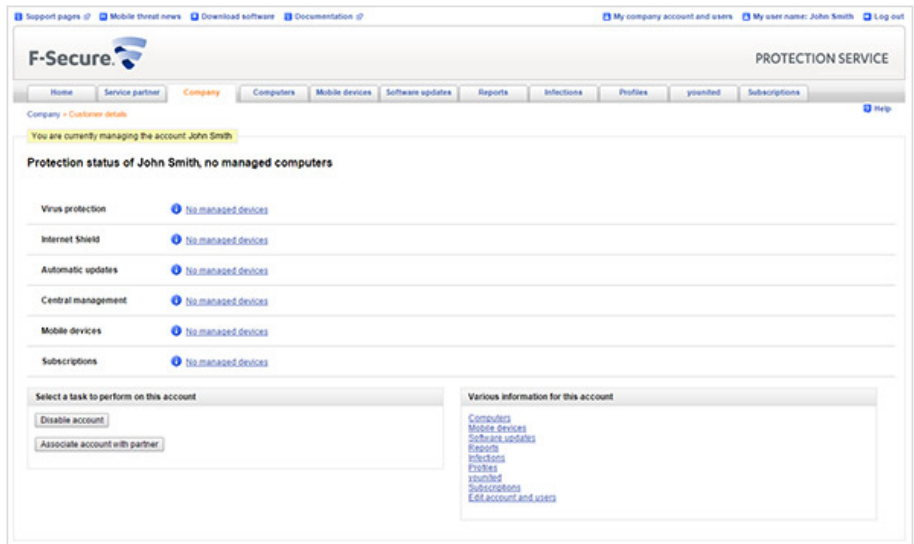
Support pages Mobile threat news Download software Documentation My company account and users My user name: John Smith Log out

F-Secure.

PROTECTION SERVICE

Home Service partner Company Computers Mobile devices Software updates Reports Infections Profiles younited Subscriptions

Company > Customer details

Help

You are currently managing the account John Smith

Protection status of John Smith, no managed computers

| | |
|---|---|
| Virus protection | No managed devices |
| Internet Shield | No managed devices |
| Automatic updates | No managed devices |
| Central management | No managed devices |
| Mobile devices | No managed devices |
| Subscriptions | No managed devices |

Select a task to perform on this account

Disable account

Associate account with partner

Various information for this account

Computers
Mobile devices
Software updates
Reports
Infections
Profiles
younited
Subscriptions
Edit account and users